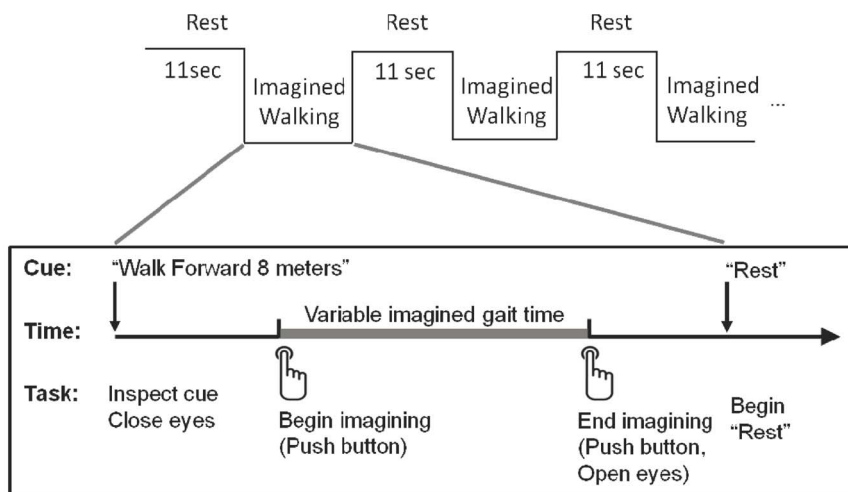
Rest
11sec
Imagined Walking
Rest
11 sec
Imagined Walking
Rest
11 sec
Imagined Walking
...

Cue: "Walk Forward 8 meters"
"Rest"
Time:
Variable imagined gait time
Task: Inspect cue Close eyes
Begin imagining (Push button)
End imagining (Push button, Open eyes)
Begin "Rest"